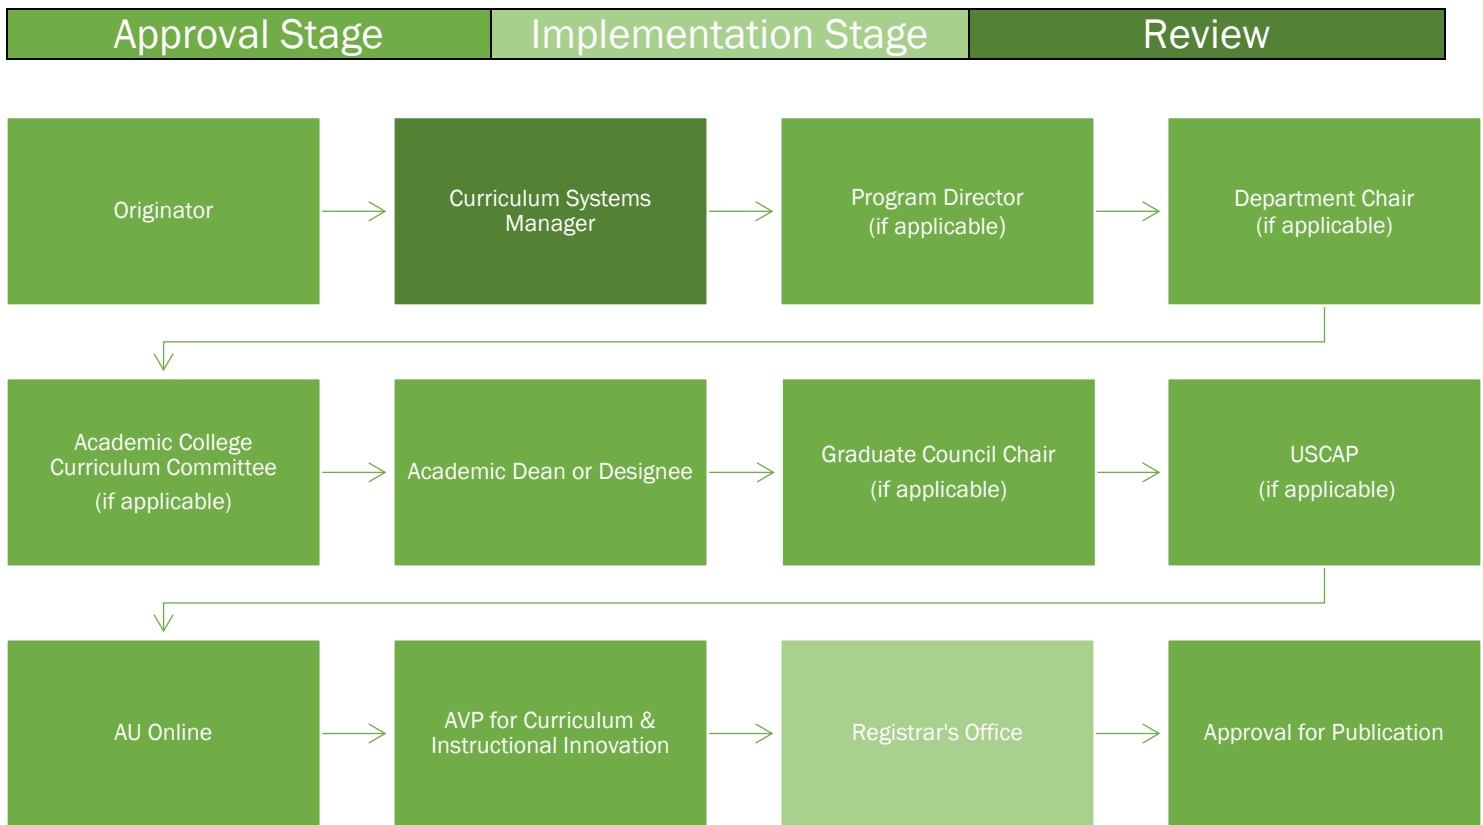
Approval Stage | Implementation Stage | Review

Originator

Curriculum Systems Manager

Program Director (if applicable)

Department Chair (if applicable)

Academic College Curriculum Committee (if applicable)

Academic Dean or Designee

Graduate Council Chair (if applicable)

USCAP (if applicable)

AU Online

AVP for Curriculum & Instructional Innovation

Registrar's Office

Approval for Publication